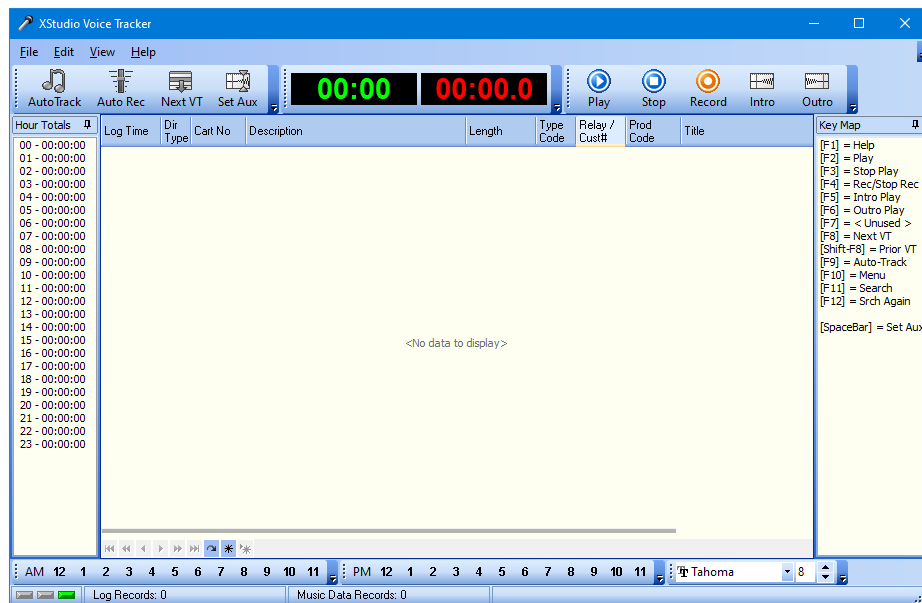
XStudio Voice Tracker

File Edit View Help

AutoTrack Auto Rec Next VT Set Aux

00:00 00:00.0

Play Stop Record Intro Outro

Hour Totals

00 - 00:00:00
01 - 00:00:00
02 - 00:00:00
03 - 00:00:00
04 - 00:00:00
05 - 00:00:00
06 - 00:00:00
07 - 00:00:00
08 - 00:00:00
09 - 00:00:00
10 - 00:00:00
11 - 00:00:00
12 - 00:00:00
13 - 00:00:00
14 - 00:00:00
15 - 00:00:00
16 - 00:00:00
17 - 00:00:00
18 - 00:00:00
19 - 00:00:00
20 - 00:00:00
21 - 00:00:00
22 - 00:00:00
23 - 00:00:00

| Log Time | Dir Type | Cart No | Description | Length | Type Code | Relay / Cust# | Prod Code | Title |
|---|---|---|---|---|---|---|---|---|

<No data to display>

Key Map

[F1] = Help
[F2] = Play
[F3] = Stop Play
[F4] = Rec/Stop Rec
[F5] = Intro Play
[F6] = Outro Play
[F7] = < Unused >
[F8] = Next VT
[Shift-F8] = Prior VT
[F9] = Auto-Track
[F10] = Menu
[F11] = Search
[F12] = Srch Again

[SpaceBar] = Set Aux

AM 12 1 2 3 4 5 6 7 8 9 10 11 PM 12 1 2 3 4 5 6 7 8 9 10 11 Tahoma 8

Log Records: 0 Music Data Records: 0